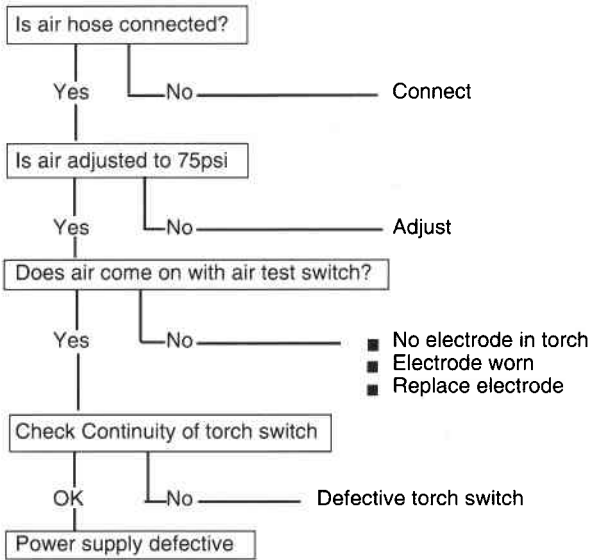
Is air hose connected?

Yes

No

Connect

Is air adjusted to 75psi

Yes

No

Adjust

Does air come on with air test switch?

Yes

No

■ No electrode in torch
■ Electrode worn
■ Replace electrode

Check Continuity of torch switch

OK

No

Defective torch switch

Power supply defective